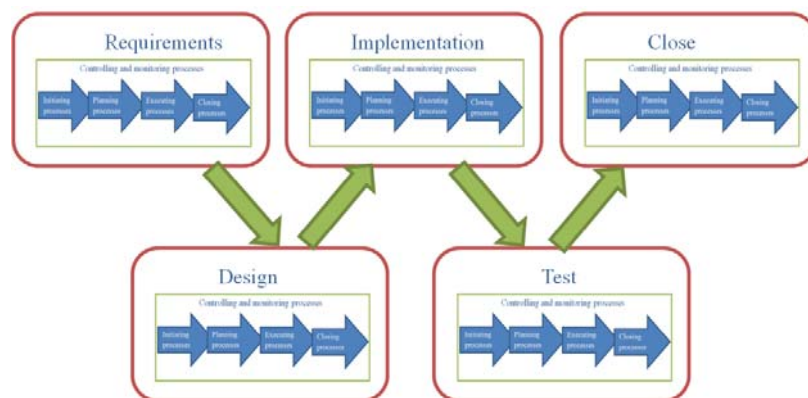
Requirements

Controlling and monitoring processes

Initiating processes

Planning processes

Executing processes

Closing processes

Implementation

Controlling and monitoring processes

Initiating processes

Planning processes

Executing processes

Closing processes

Close

Controlling and monitoring processes

Initiating processes

Planning processes

Executing processes

Closing processes

Design

Controlling and monitoring processes

Initiating processes

Planning processes

Executing processes

Closing processes

Test

Controlling and monitoring processes

Initiating processes

Planning processes

Executing processes

Closing processes